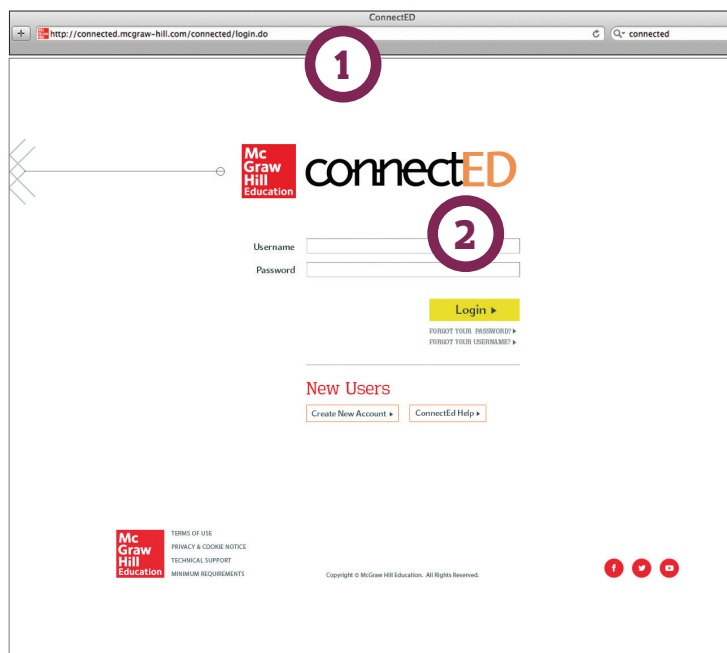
ConnectED

http://connected.mcgraw-hill.com/connected/login.do

connected

1

Mc Graw Hill Education

connectED

2

Username

Password

Login ▸

FORGOT YOUR PASSWORD? ▸
FORGOT YOUR USERNAME? ▸

New Users

Create New Account ▸

ConnectEd Help ▸

Mc Graw Hill Education

TERMS OF USE
PRIVACY & COOKIE NOTICE
TECHNICAL SUPPORT
MINIMUM REQUIREMENTS

Copyright © McGraw Hill Education. All Rights Reserved.